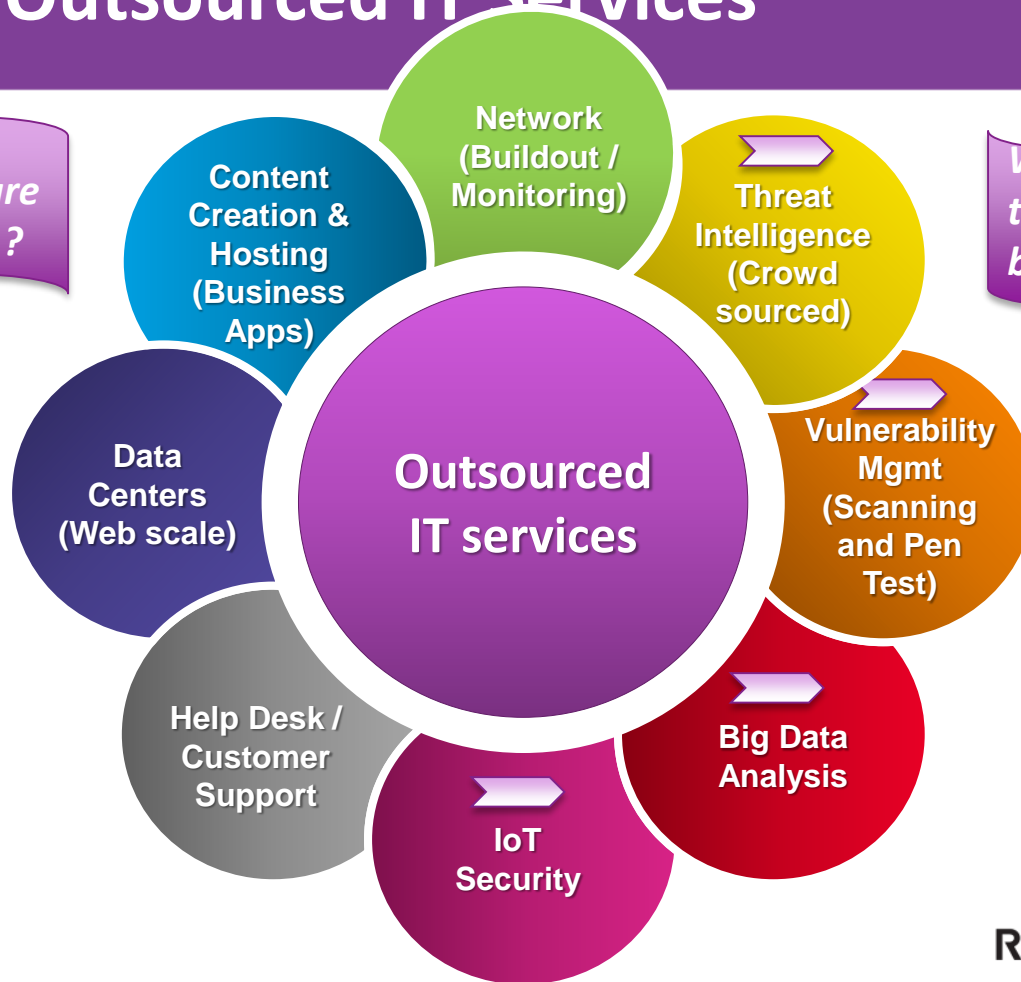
Outsourced IT Services

re ?

W t b

Network (Buildout / Monitoring)

Content Creation & Hosting (Business Apps)

Threat Intelligence (Crowd sourced)

Data Centers (Web scale)

Outsourced IT services

Vulnerability Mgmt (Scanning and Pen Test)

Help Desk / Customer Support

Big Data Analysis

IoT Security

R